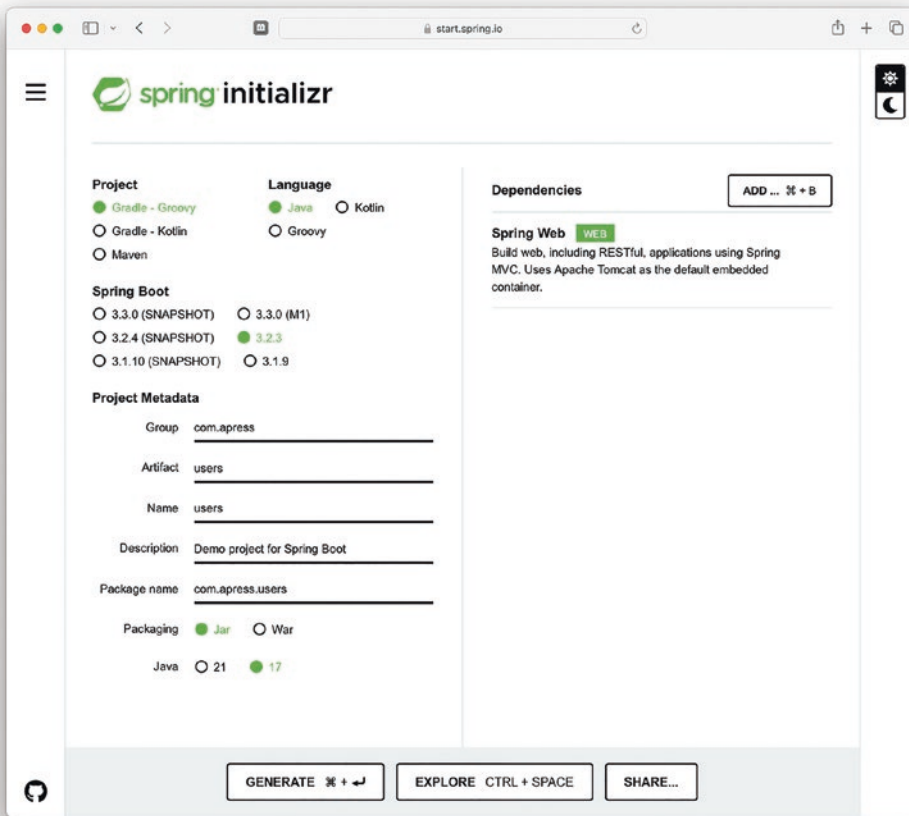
start.spring.io

spring initializr

Project
Gradle - Groovy
Gradle - Kotlin
Maven

Language
Java
Kotlin
Groovy

Spring Boot
3.3.0 (SNAPSHOT)
3.3.0 (M1)
3.2.4 (SNAPSHOT)
3.2.3
3.1.10 (SNAPSHOT)
3.1.9

Project Metadata

Group com.apress

Artifact users

Name users

Description Demo project for Spring Boot

Package name com.apress.users

Packaging Jar War

Java 21 17

Dependencies

ADD ... ⌘ + B

Spring Web WEB
Build web, including RESTful, applications using Spring MVC. Uses Apache Tomcat as the default embedded container.

GENERATE ⌘ + ↵

EXPLORE CTRL + SPACE

SHARE...